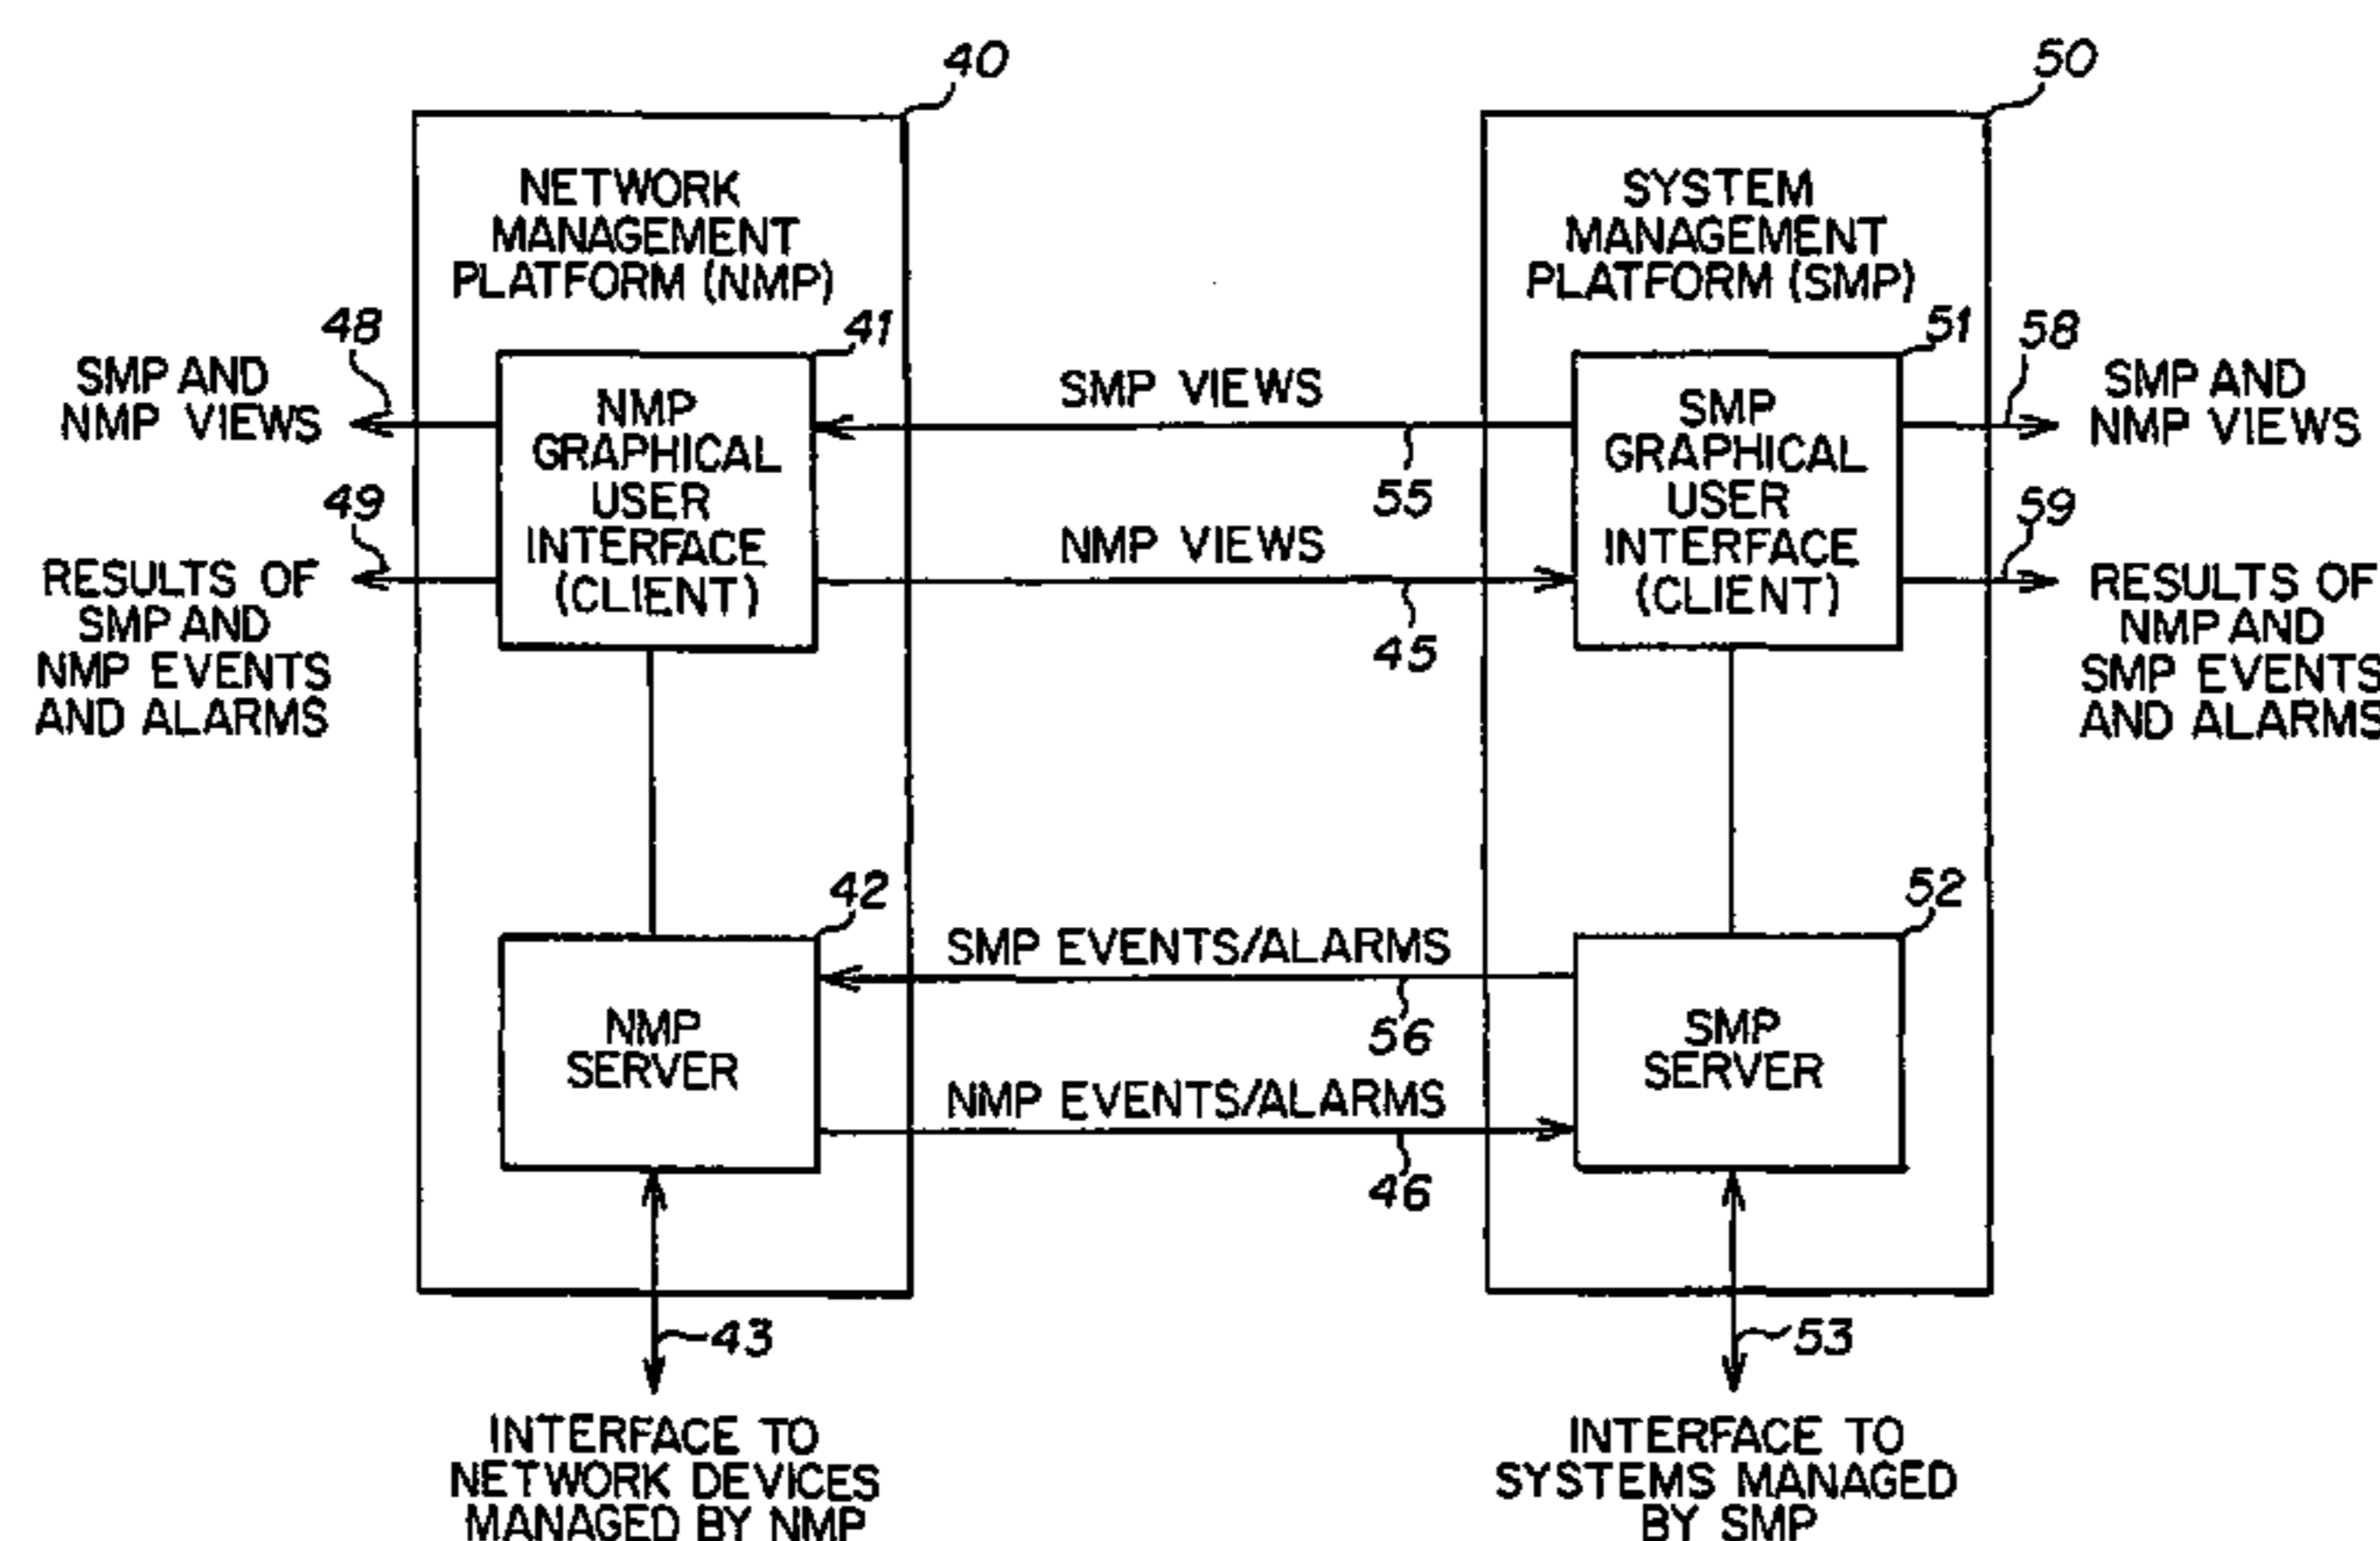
40

50

NETWORK MANAGEMENT PLATFORM (NMP)

SYSTEM MANAGEMENT PLATFORM (SMP)

48

SMP AND NMP VIEWS

41

NMP GRAPHICAL USER INTERFACE (CLIENT)

SMP VIEWS

55

51

58

SMP GRAPHICAL USER INTERFACE (CLIENT)

SMP AND NMP VIEWS

49

RESULTS OF SMP AND NMP EVENTS AND ALARMS

NMP VIEWS

45

59

RESULTS OF NMP AND SMP EVENTS AND ALARMS

42

SMP EVENTS/ALARMS

56

52

NMP SERVER

SMP SERVER

NMP EVENTS/ALARMS

46

43

53

INTERFACE TO NETWORK DEVICES MANAGED BY NMP

INTERFACE TO SYSTEMS MANAGED BY SMP